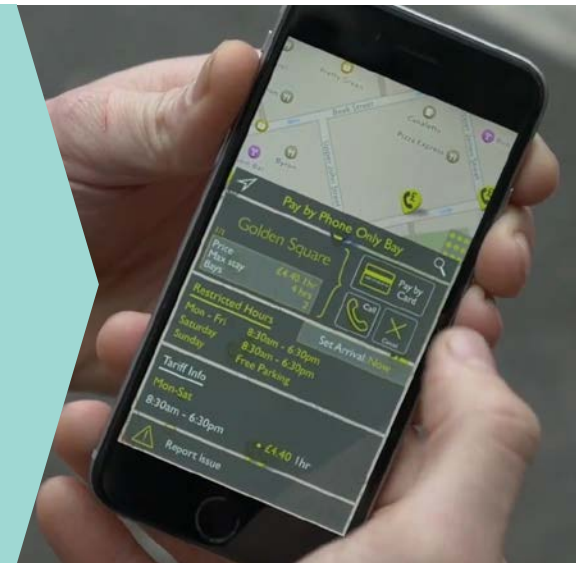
Brook Street

Pizza Express

Pay by Phone Only Bay

Golden Square

Price £4.40 1hr
Max stay 4 hrs
Bays

Pay by Card

Call

Cancel

Restricted Hours
Mon - Fri 8:30am - 6:30pm
Saturday 8:30am - 6:30pm
Sunday Free Parking

Set Arrival Now

Tariff Info
Mon-Sat
8:30am - 6:30pm
• £4.40 1hr

Report Issue